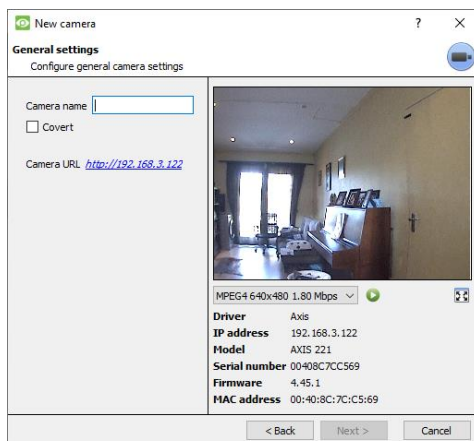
New camera

?

General settings
Configure general camera settings

Camera name

Covert

Camera URL http://192.168.3.122

MPEG4 640x480 1.80 Mbps

| | |
|---|---|
| Driver | Axis |
| IP address | 192.168.3.122 |
| Model | AXIS 221 |
| Serial number | 00408C7CC569 |
| Firmware | 4.45.1 |
| MAC address | 00:40:8C:7C:C5:69 |

< Back

Next >

Cancel